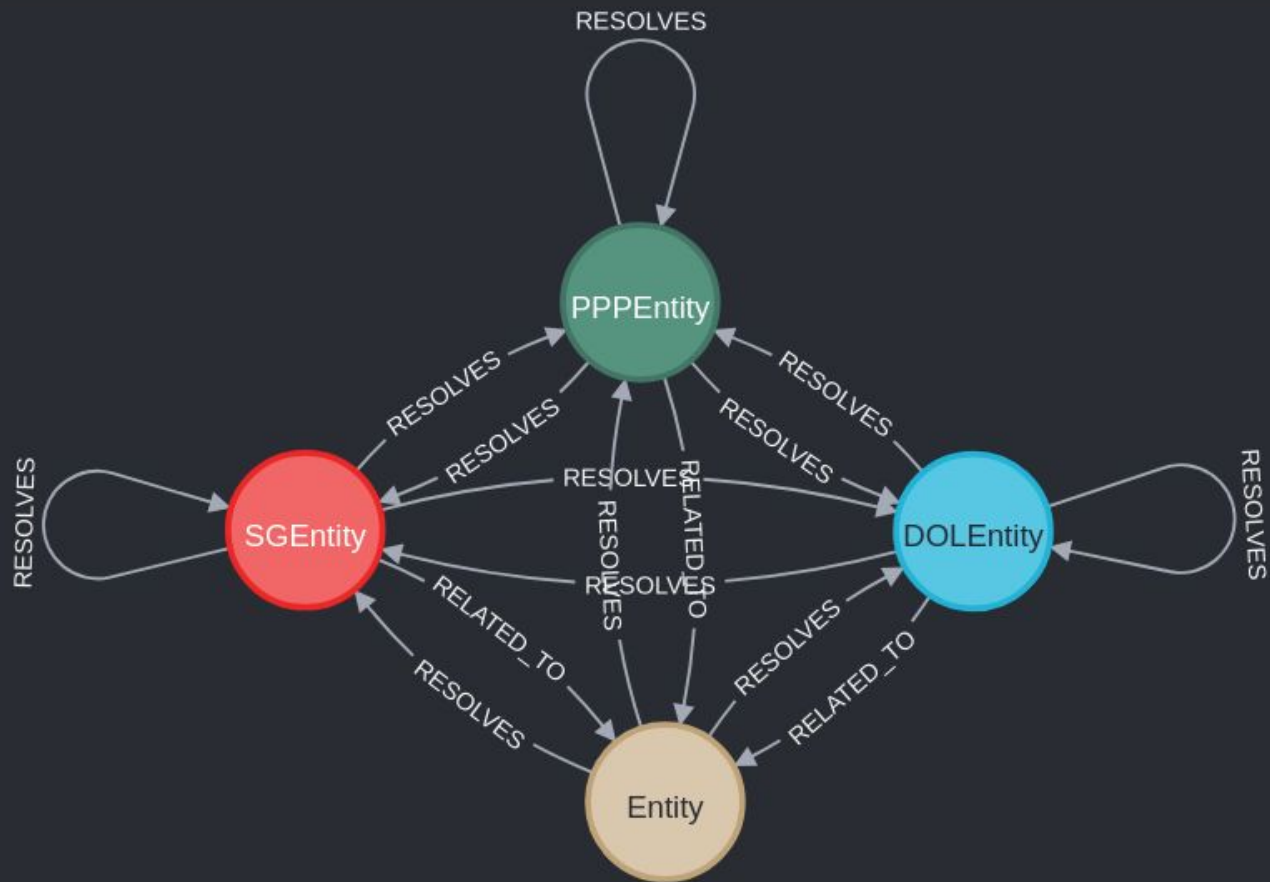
RESOLVES

PPPEntity

RESOLVES

RESOLVES

RESOLVES

RESOLVES

RESOLVES

RESOLVES

RESOLVES

RELATED_TO

RESOLVES

SGEntity

DOLEntity

RESOLVES

RESOLVES

RELATED_TO

RESOLVES

RESOLVES

RELATED_TO

Entity